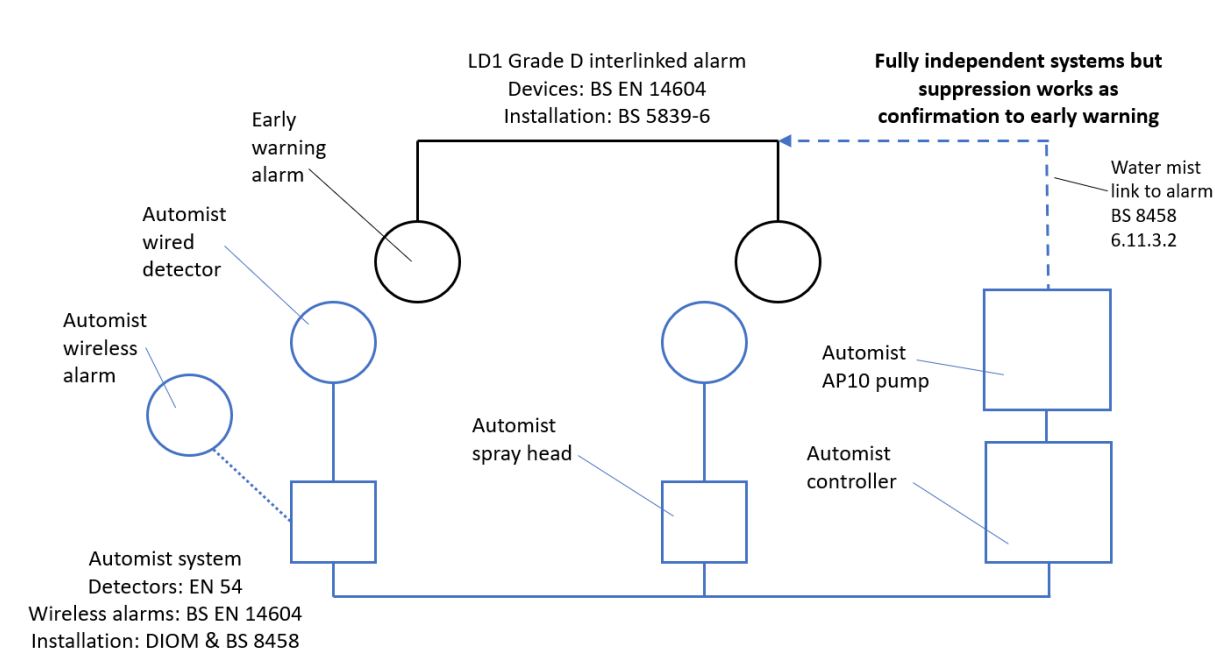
LD1 Grade D interlinked alarm
Devices: BS EN 14604
Installation: BS 5839-6

Fully independent systems but suppression works as confirmation to early warning

Early warning alarm

Water mist link to alarm BS 8458 6.11.3.2

Automist wired detector

Automist wireless alarm

Automist AP10 pump

Automist spray head

Automist controller

Automist system
Detectors: EN 54
Wireless alarms: BS EN 14604
Installation: DIOM & BS 8458